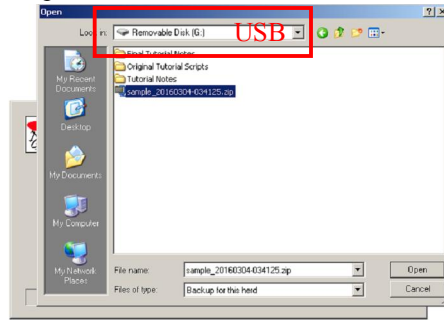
Open

Look in: Removable Disk (G:)

USB

Final Tutorial Notes
Original Tutorial Scripts
Tutorial Notes
sample_20160304-034125.zip

My Recent Documents

Desktop

My Documents

My Computer

My Network Places

File name: sample_20160304-034125.zip

Files of type: Backup for this herd

Open

Cancel